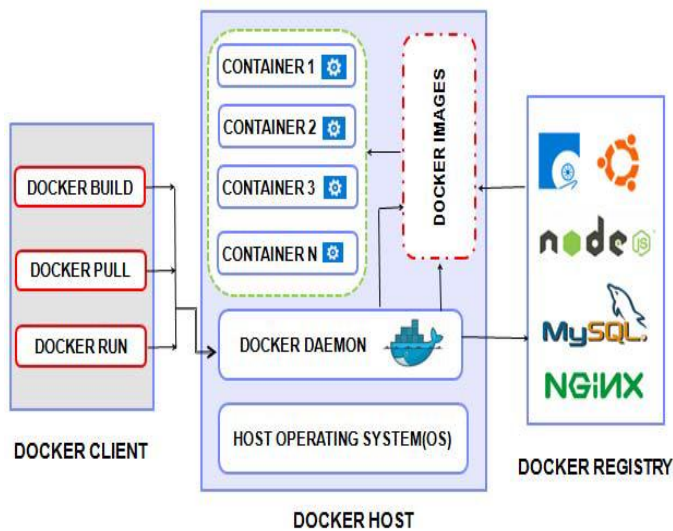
DOCKER BUILD

DOCKER PULL

DOCKER RUN

DOCKER CLIENT

CONTAINER 1

CONTAINER 2

CONTAINER 3

CONTAINER N

DOCKER IMAGES

DOCKER DAEMON

HOST OPERATING SYSTEM(OS)

DOCKER HOST

node JS

MySQL

NGINX

DOCKER REGISTRY